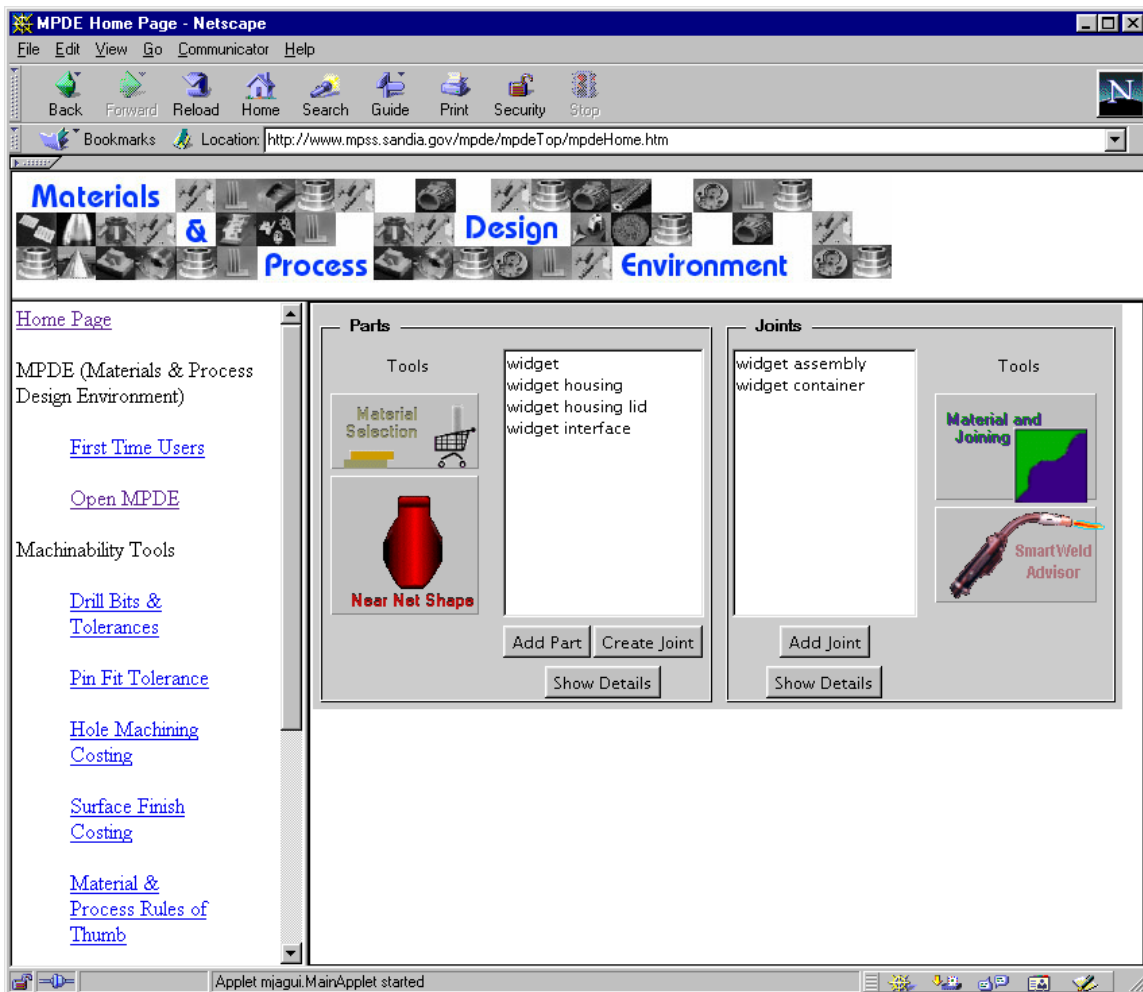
MPDE Home Page - Netscape

File Edit View Go Communicator Help

Back Forward Reload Home Search Guide Print Security Stop

Bookmarks Location: http://www.mpss.sandia.gov/mpde/mpdeTop/mpdeHome.htm

Materials & Process Design Environment

Home Page

MPDE (Materials & Process Design Environment)

First Time Users

Open MPDE

Machinability Tools

Drill Bits & Tolerances

Pin Fit Tolerance

Hole Machining Costing

Surface Finish Costing

Material & Process Rules of Thumb

Parts

Tools

Material Selection

Near Net Shape

widget
widget housing
widget housing lid
widget interface

Add Part Create Joint

Show Details

Joints

widget assembly
widget container

Tools

Material and Joining

SmartWeld Advisor

Add Joint

Show Details

Applet mjagui.MainApplet started